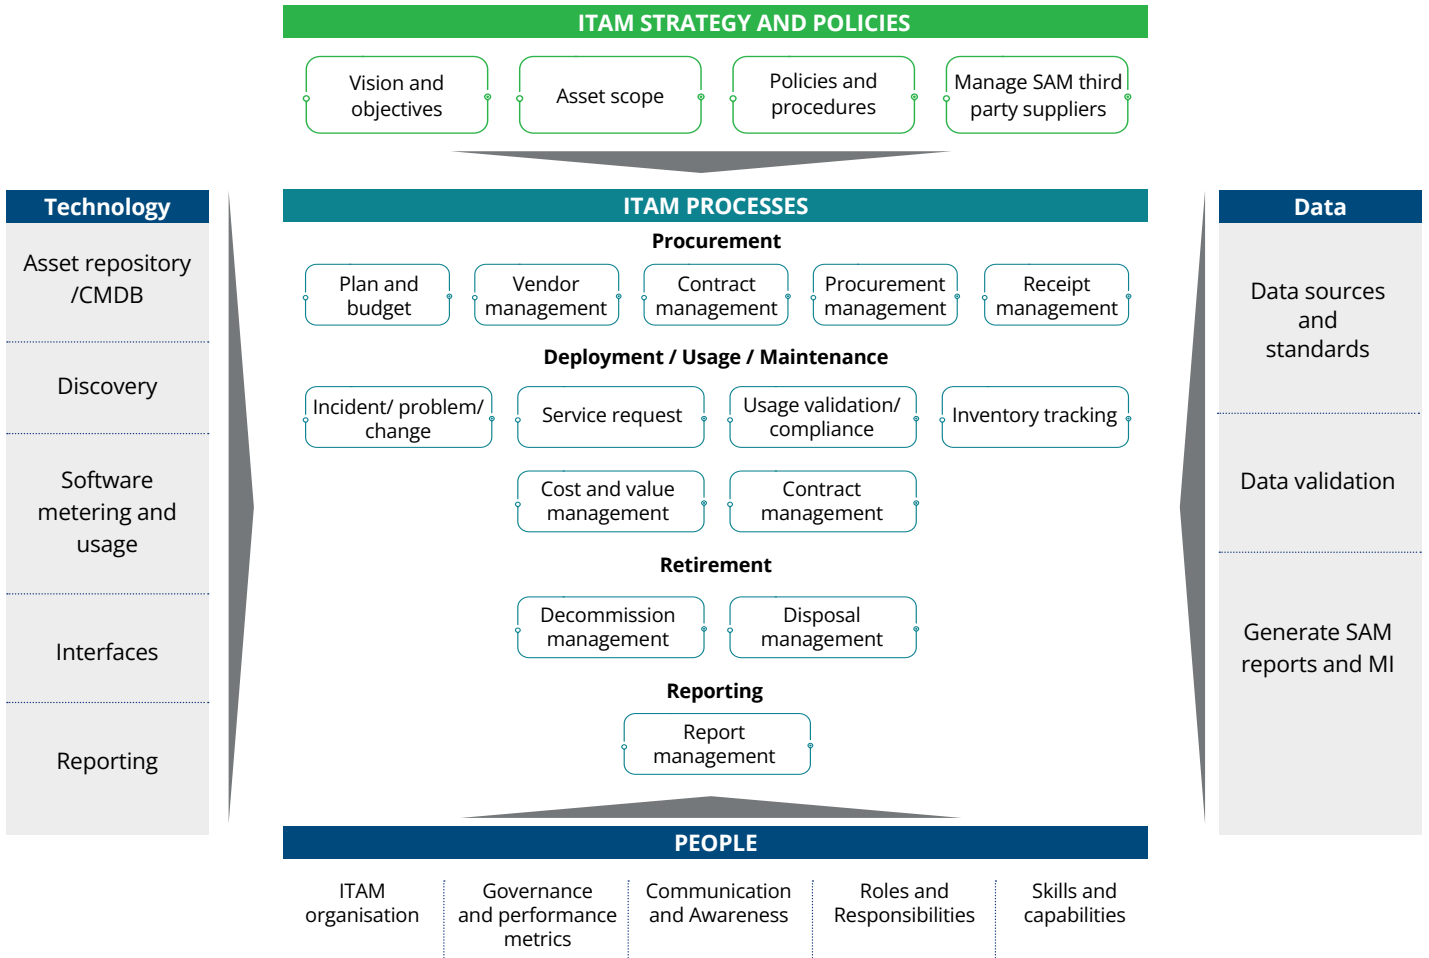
ITAM STRATEGY AND POLICIES

Vision and objectives

Asset scope

Policies and procedures

Manage SAM third party suppliers

Technology

Asset repository /CMDB

Discovery

Software metering and usage

Interfaces

Reporting

ITAM PROCESSES

Procurement

Plan and budget

Vendor management

Contract management

Procurement management

Receipt management

Deployment / Usage / Maintenance

Incident/ problem/ change

Service request

Usage validation/ compliance

Inventory tracking

Cost and value management

Contract management

Retirement

Decommission management

Disposal management

Reporting

Report management

Data

Data sources and standards

Data validation

Generate SAM reports and MI

PEOPLE

ITAM organisation

Governance and performance metrics

Communication and Awareness

Roles and Responsibilities

Skills and capabilities